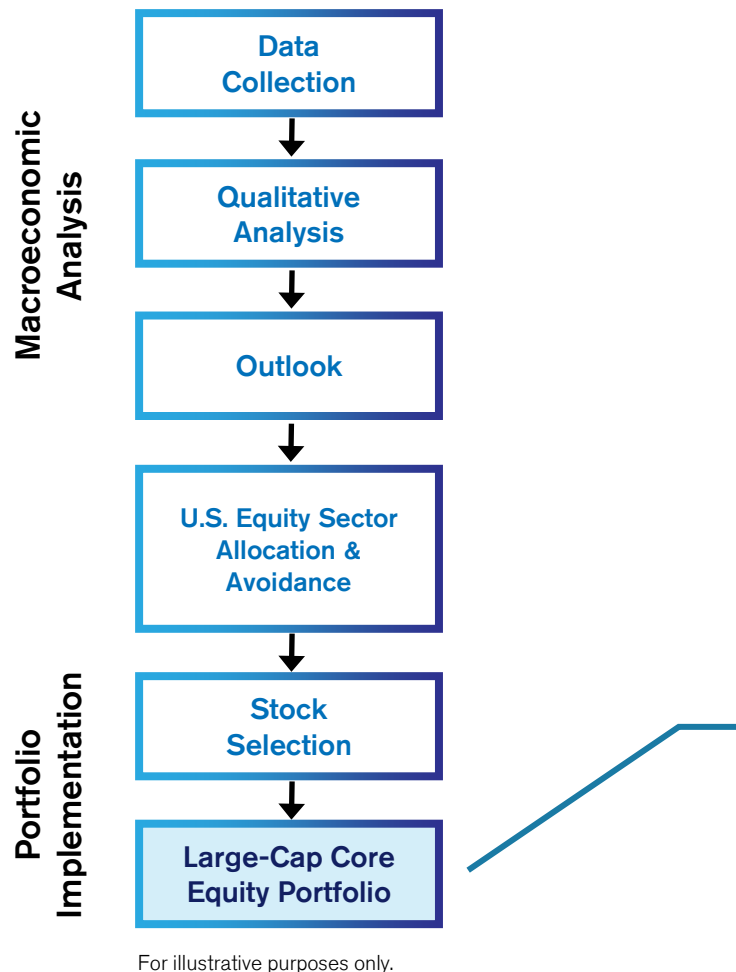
Macroeconomic Analysis

Data Collection

Qualitative Analysis

Outlook

U.S. Equity Sector Allocation & Avoidance

Portfolio Implementation

Stock Selection

Large-Cap Core Equity Portfolio

For illustrative purposes only.